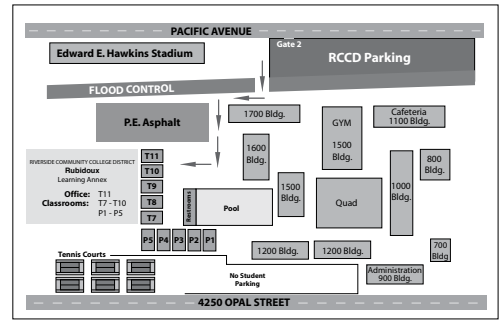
PACIFIC AVENUE

Edward E. Hawkins Stadium

Gate 2

RCCD Parking

FLOOD CONTROL

P.E. Asphalt

1700 Bldg.

GYM

1500 Bldg.

Cafeteria 1100 Bldg.

1600 Bldg.

800 Bldg.

RIVERSIDE COMMUNITY COLLEGE DISTRICT
Rubidoux
Learning Annex

Office: T11
Classrooms: T7 - T10
P1 - P5

T11

T10

T9

T8

T7

1500 Bldg.

Quad

1000 Bldg.

Restrooms

Pool

P5 P4 P3 P2 P1

1200 Bldg.

1200 Bldg.

700 Bldg.

Tennis Courts

No Student Parking

Administration 900 Bldg.

4250 OPAL STREET